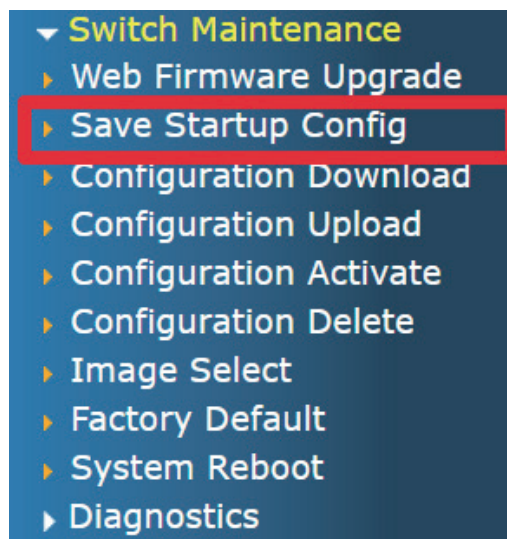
Switch Maintenance
Web Firmware Upgrade
Save Startup Config
Configuration Download
Configuration Upload
Configuration Activate
Configuration Delete
Image Select
Factory Default
System Reboot
Diagnostics